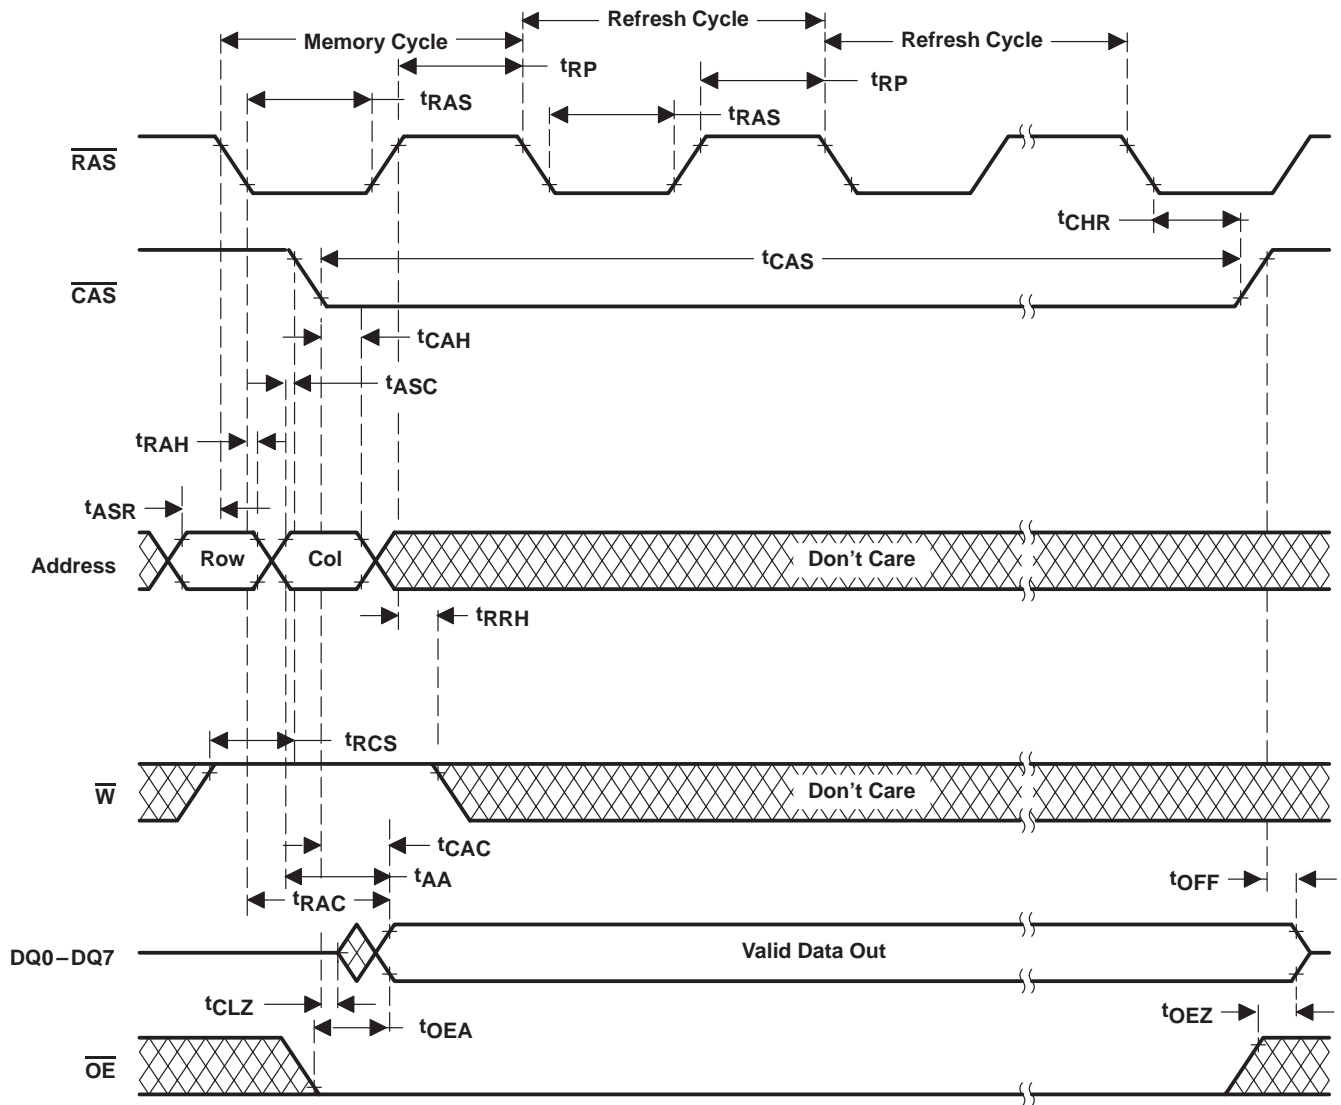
Memory Cycle

Refresh Cycle

Refresh Cycle

$t_{RP}$

$t_{RP}$

$t_{RAS}$

$t_{RAS}$

$\overline{RAS}$

$t_{CHR}$

$t_{CAS}$

$\overline{CAS}$

$t_{CAH}$

$t_{ASC}$

$t_{RAH}$

$t_{ASR}$

Address

Row

Col

Don't Care

$t_{RRH}$

$t_{RCS}$

$\overline{W}$

Don't Care

$t_{CAC}$

$t_{AA}$

$t_{OFF}$

$t_{RAC}$

DQ0 – DQ7

Valid Data Out

$t_{CLZ}$

$t_{OEZ}$

$t_{OEA}$

$\overline{OE}$